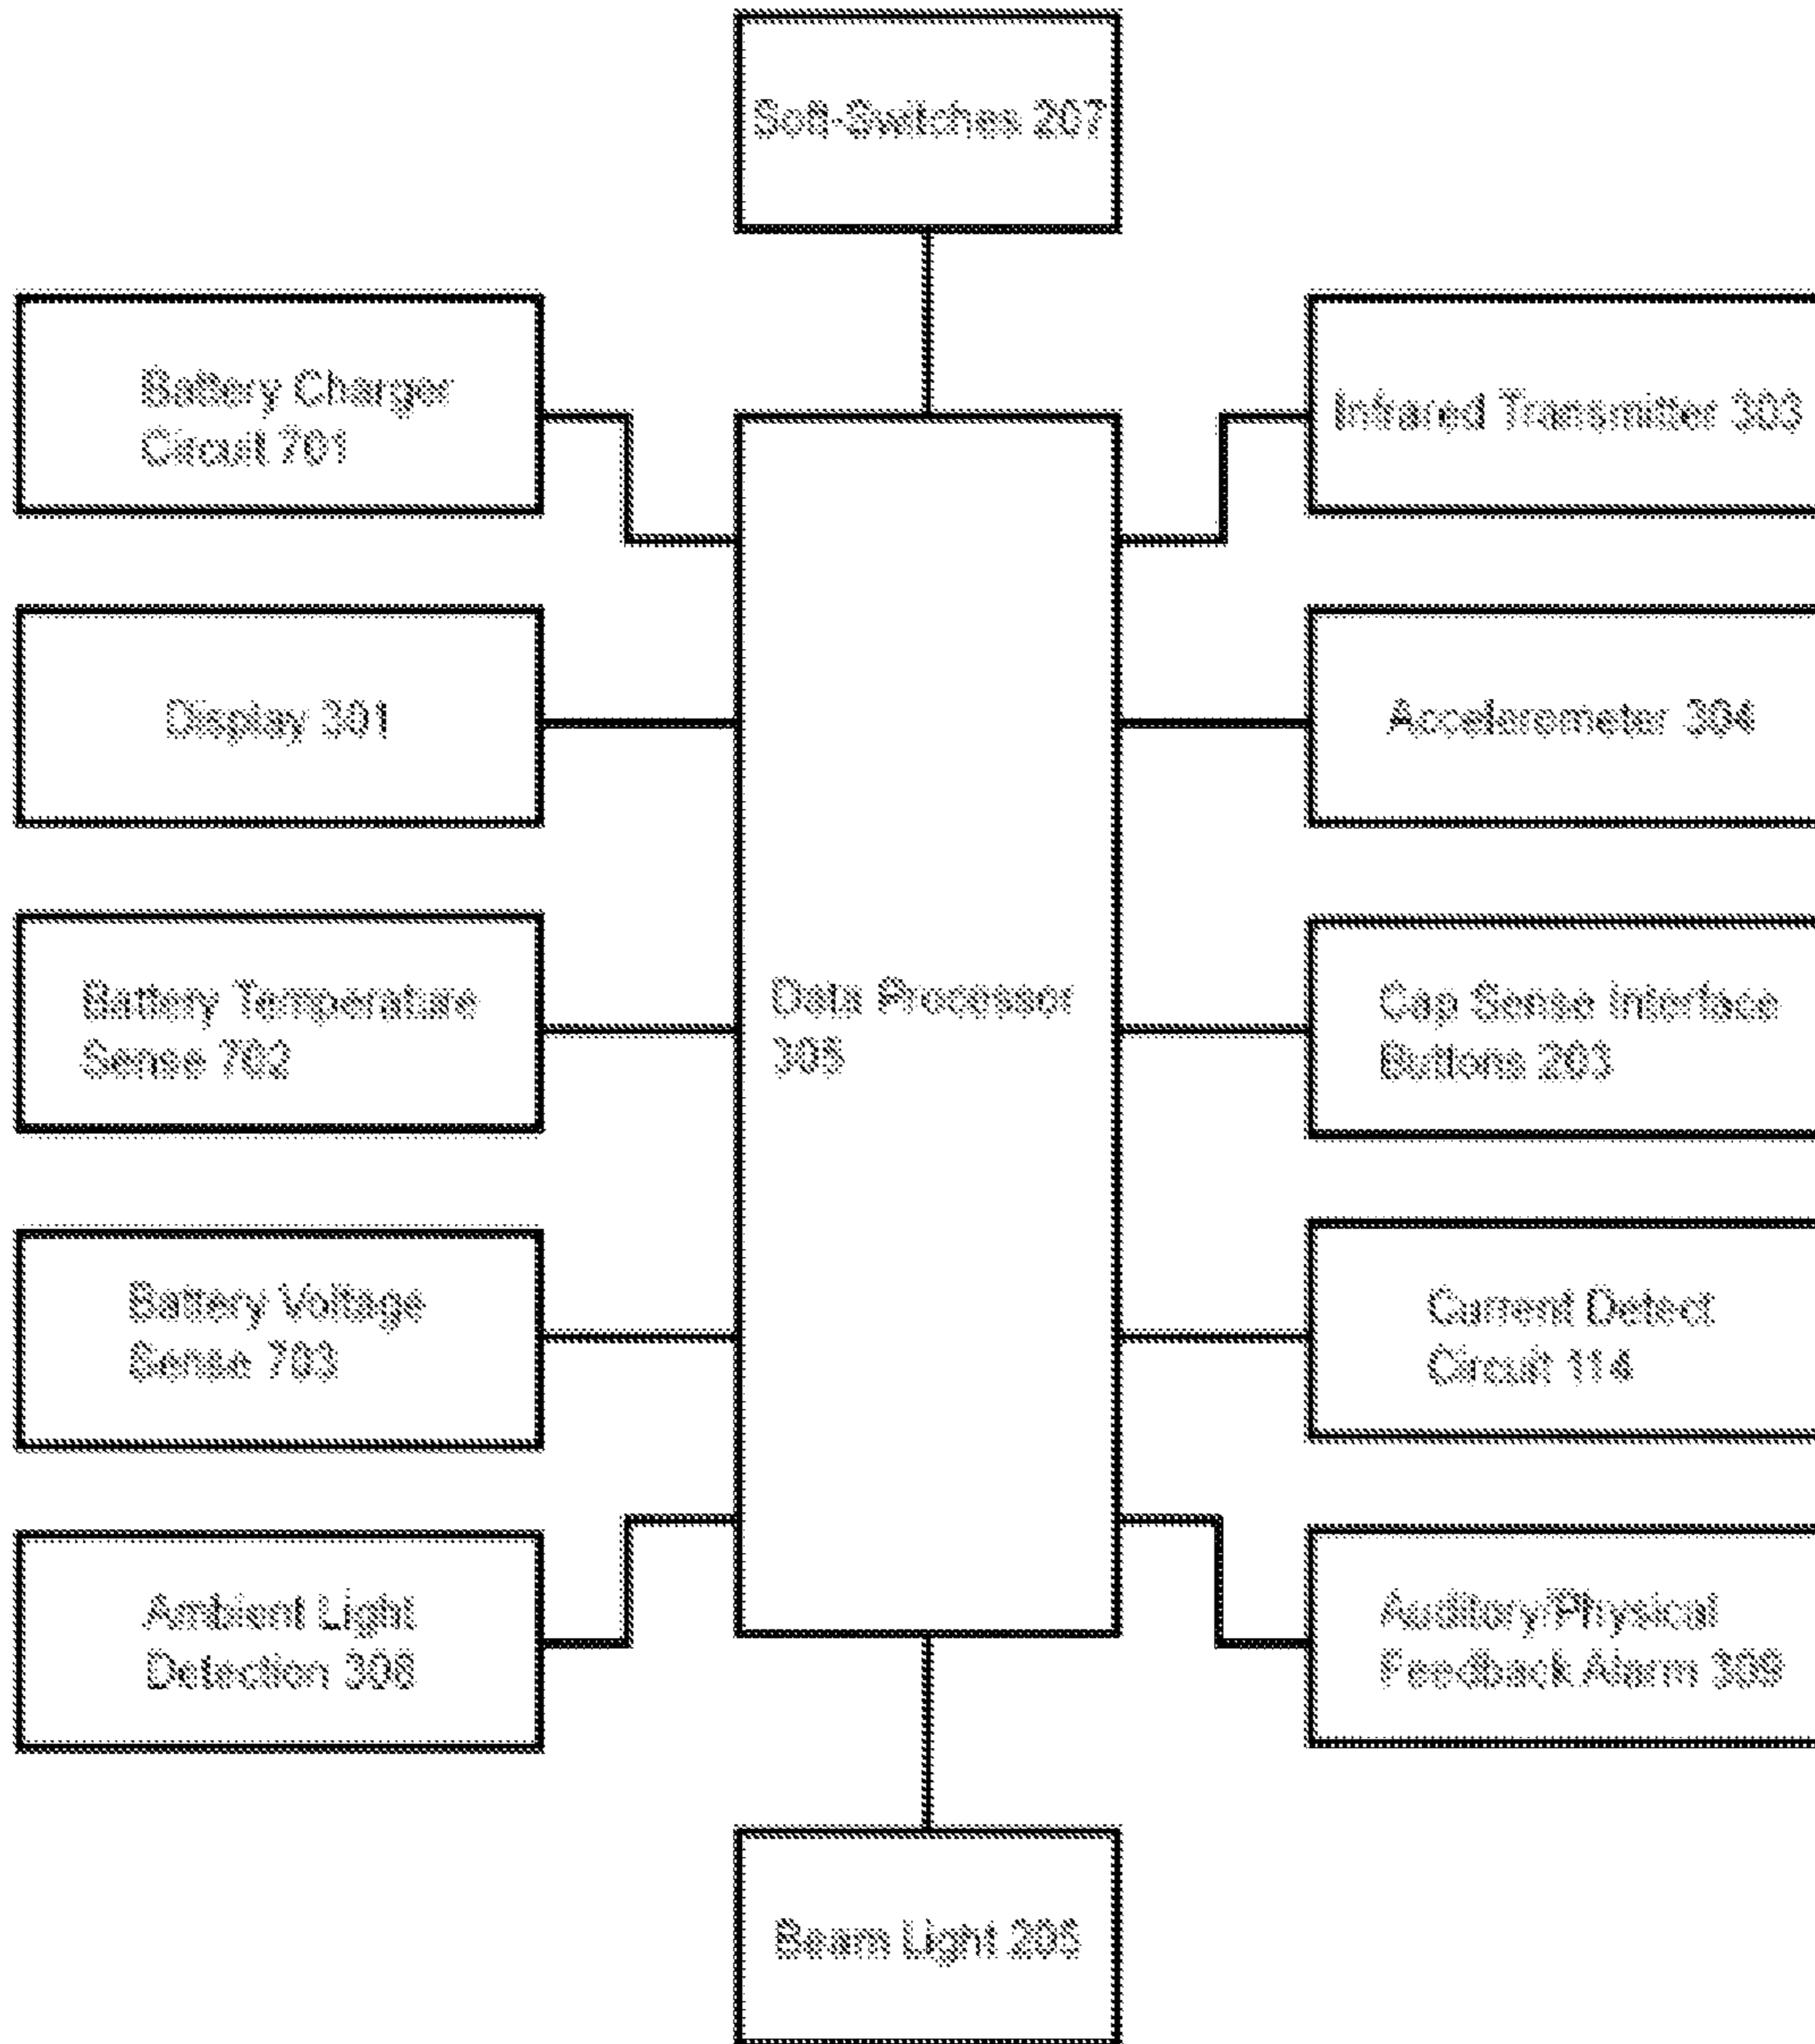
Soft-Switches 207

Battery Charger Circuit 701

Infrared Transmitter 303

Display 301

Accelerometer 304

Battery Temperature Sense 702

Data Processor 305

Cap Sense Interface Buttons 203

Battery Voltage Sense 703

Current Detect Circuit 114

Ambient Light Detection 308

Auditory/Physical Feedback Alarm 309

Beam Light 205